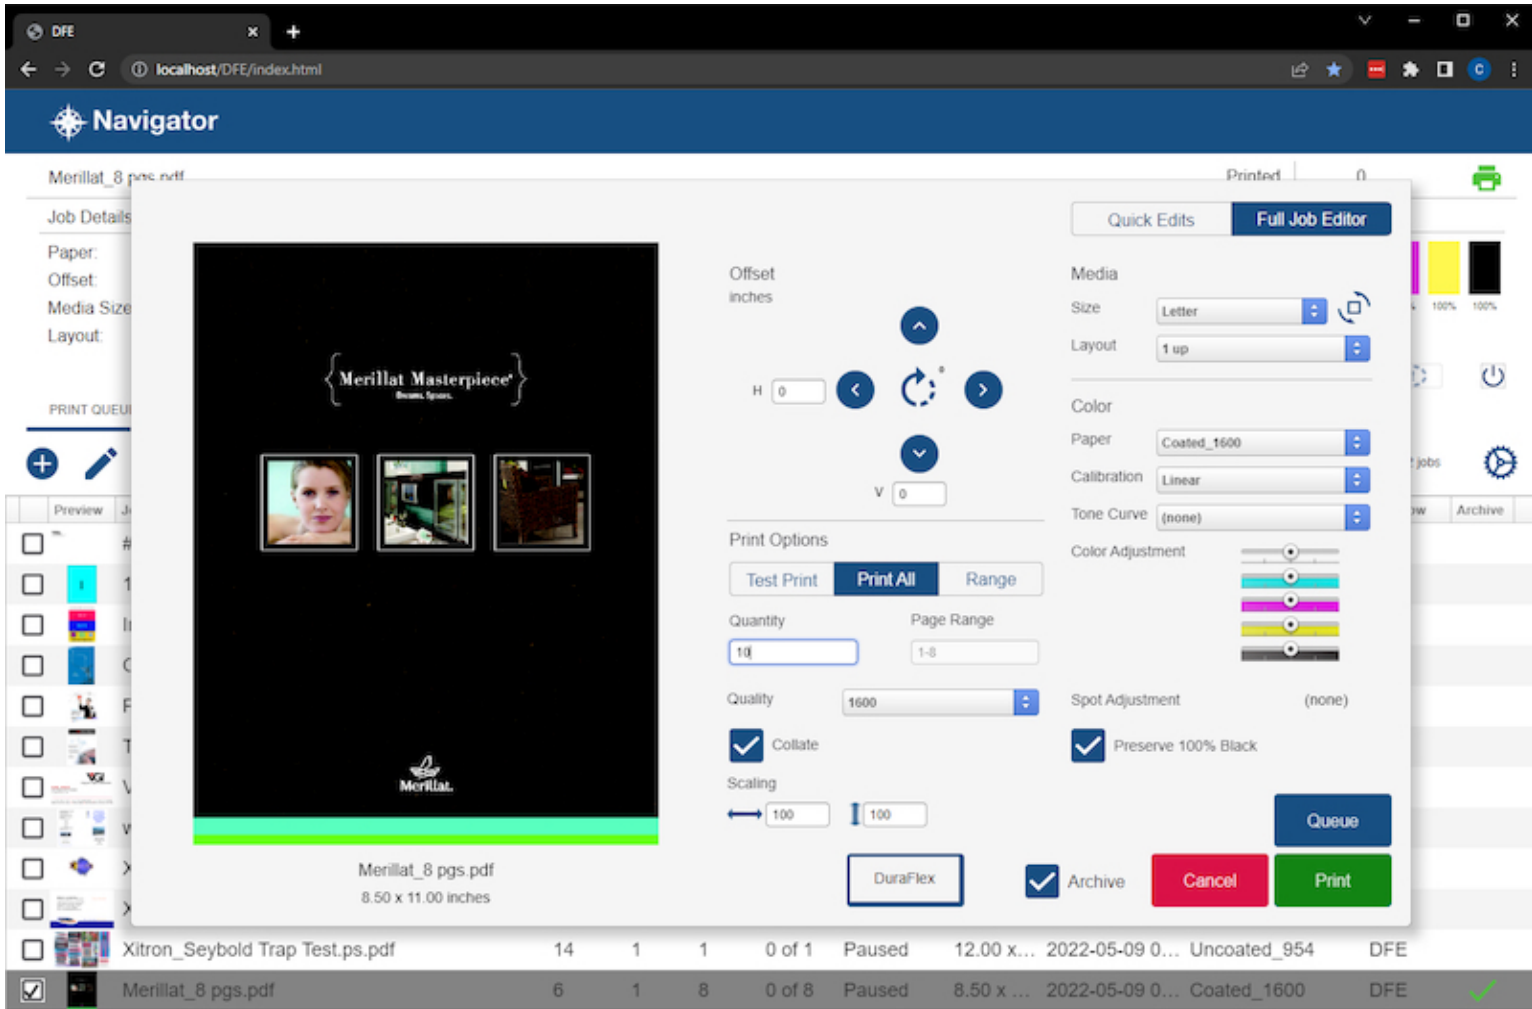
DFE

localhost/DFE/index.html

Navigator

Merillat_8 pgs.pdf

Printed 0

Job Details

Paper:
Offset:
Media Size
Layout:

PRINT QUEU

Preview

Quick Edits | Full Job Editor

Merillat Masterpiece

Merillat

Merillat_8 pgs.pdf
8.50 x 11.00 inches

Offset
inches

H 0

V 0

Print Options

Test Print | Print All | Range

Quantity
10

Page Range
1-8

Quality 1600

Collate

Scaling
100 100

DuraFlex

Media
Size Letter
Layout 1 up

Color
Paper Coated_1600
Calibration Linear
Tone Curve (none)
Color Adjustment

Spot Adjustment (none)

Preserve 100% Black

Queue

Archive

Cancel

Print

100% 100%

jobs

Archive

| Xitron_Seybold Trap Test.ps.pdf | 14 | 1 | 1 | 0 of 1 | Paused | 12.00 x... | 2022-05-09 0... | Uncoated_954 | DFE |
| Merillat_8 pgs.pdf | 6 | 1 | 8 | 0 of 8 | Paused | 8.50 x ... | 2022-05-09 0... | Coated_1600 | DFE |